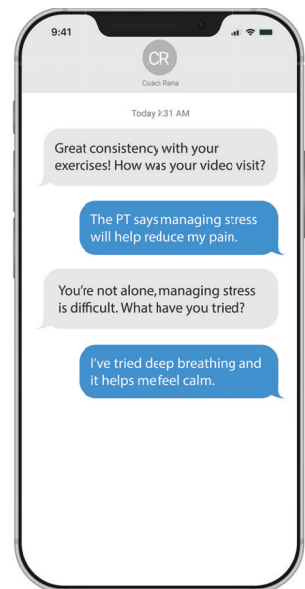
9:41

CR

Coach Rana

Today 9:31 AM

Great consistency with your exercises! How was your video visit?

The PT says managing stress will help reduce my pain.

You're not alone, managing stress is difficult. What have you tried?

I've tried deep breathing and it helps me feel calm.